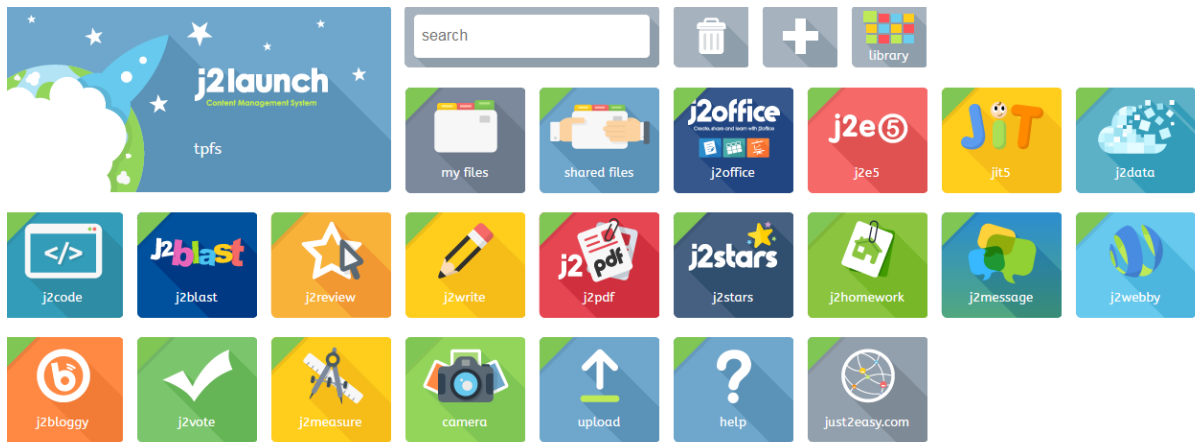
j2launch
Content Management System
tpfs

search

library

my files
shared files
j2office
Create, share and team with j2office
j2office
j2e5
j2e5
jit5
j2data

</>
j2code
j2blast
j2blast
j2review
j2write
j2 pdf
j2pdf
j2stars
j2stars
j2homework
j2message
j2webby

j2bloggy
j2vote
j2measure
camera
upload
help
just2easy.com